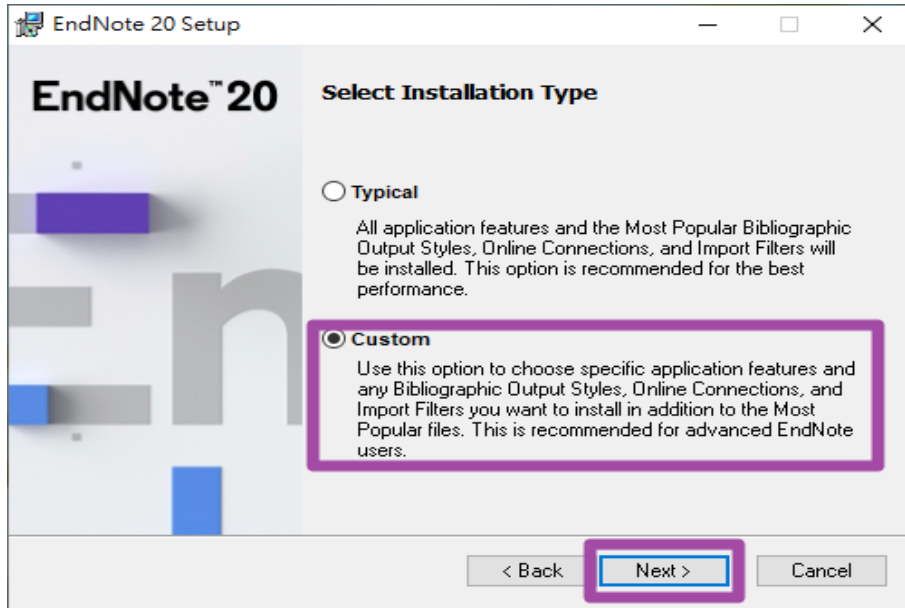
EndNote 20 Setup

EndNote™ 20

Select Installation Type

Typical

All application features and the Most Popular Bibliographic Output Styles, Online Connections, and Import Filters will be installed. This option is recommended for the best performance.

Custom

Use this option to choose specific application features and any Bibliographic Output Styles, Online Connections, and Import Filters you want to install in addition to the Most Popular files. This is recommended for advanced EndNote users.

< Back  Next >  Cancel